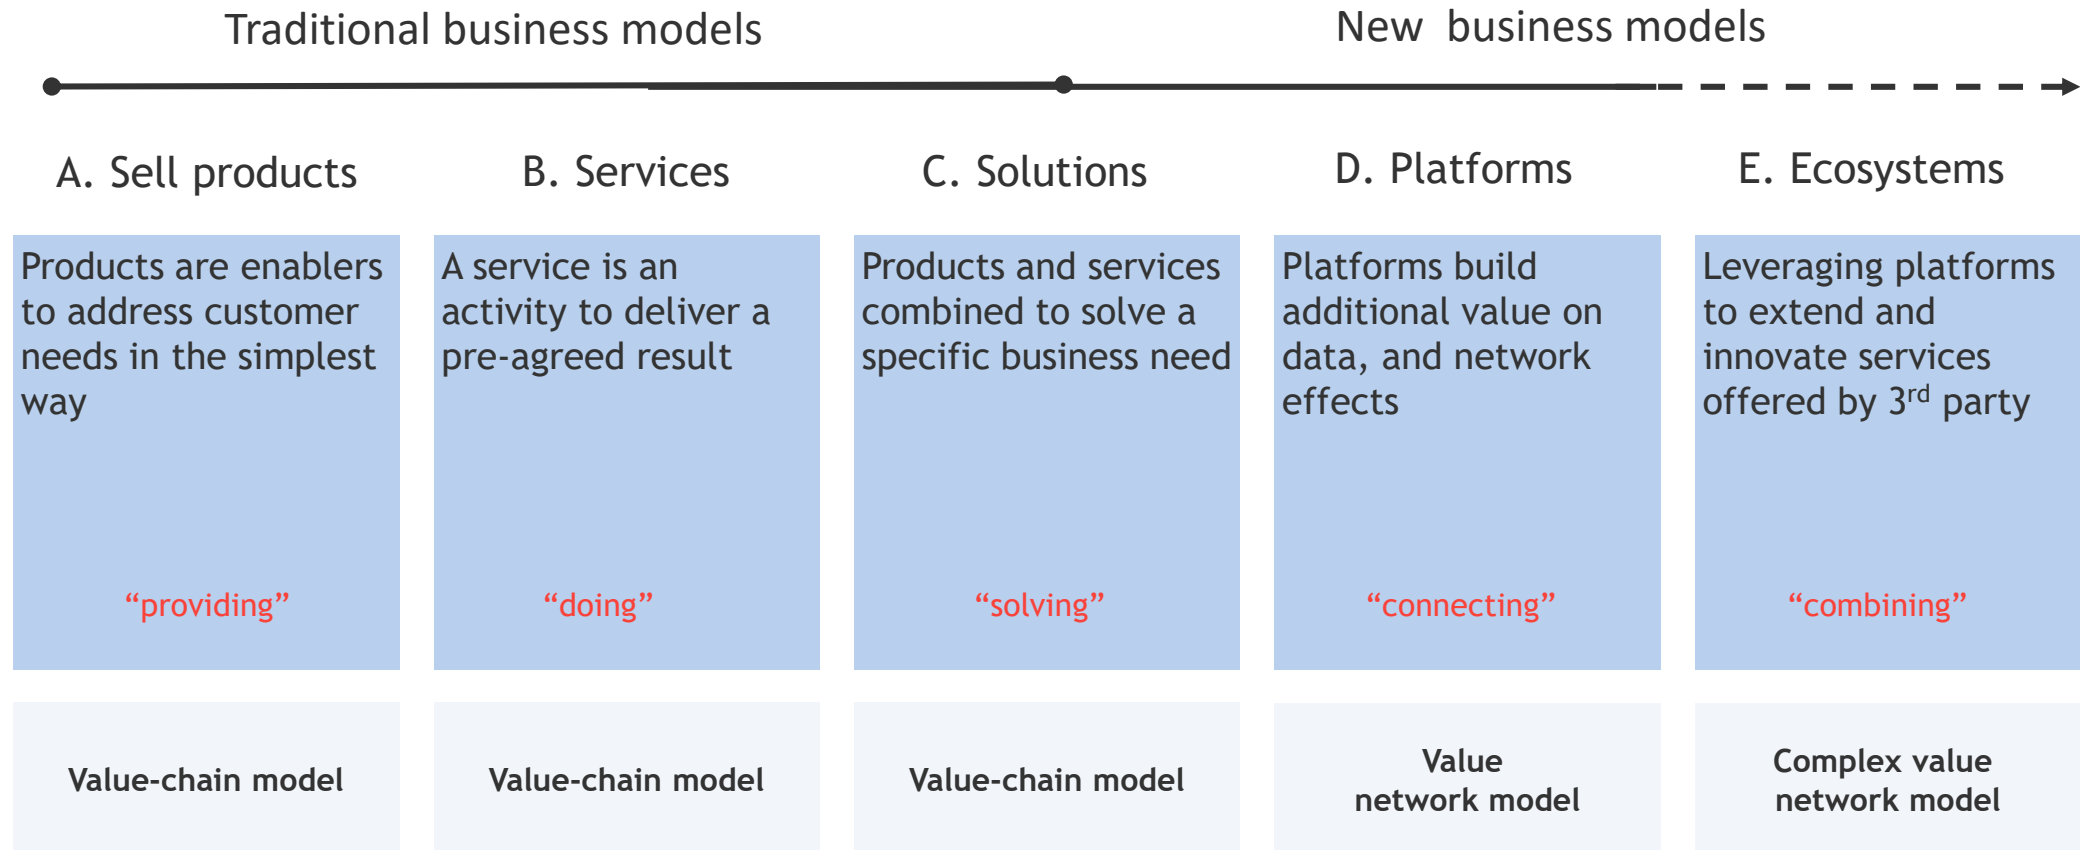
Traditional business models

New business models

A. Sell products

B. Services

C. Solutions

D. Platforms

E. Ecosystems

Products are enablers to address customer needs in the simplest way

“providing”

A service is an activity to deliver a pre-agreed result

“doing”

Products and services combined to solve a specific business need

“solving”

Platforms build additional value on data, and network effects

“connecting”

Leveraging platforms to extend and innovate services offered by 3$^{rd}$ party

“combining”

Value-chain model

Value-chain model

Value-chain model

Value network model

Complex value network model